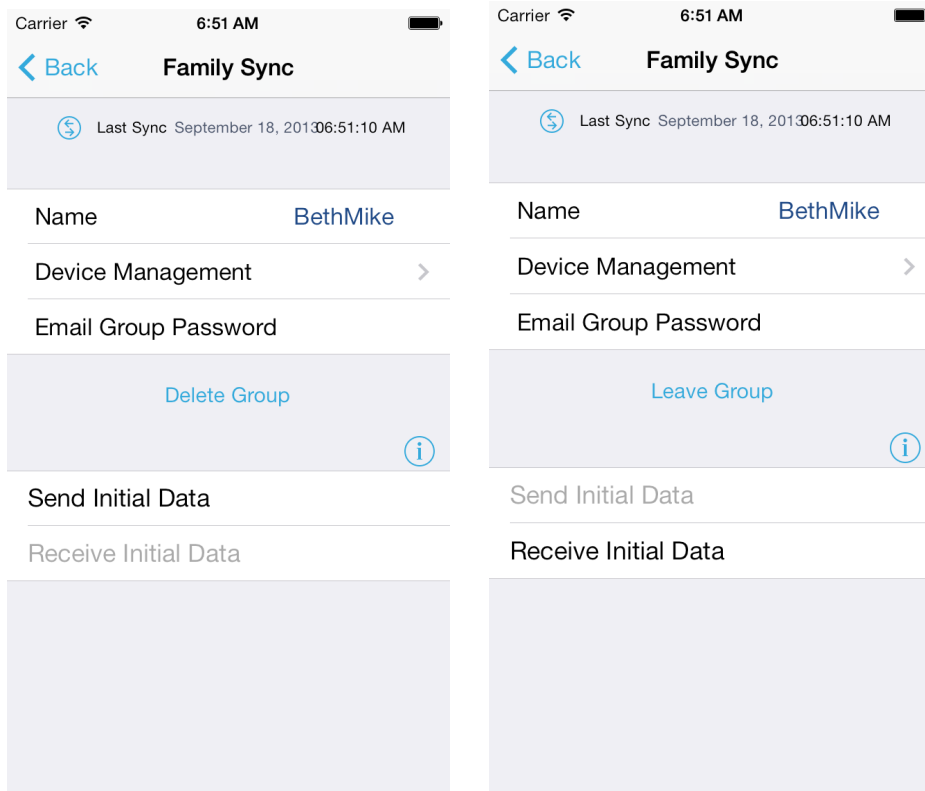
Carrier
6:51 AM

Back
Family Sync

Last Sync September 18, 2013 06:51:10 AM

Name BethMike

Device Management

Email Group Password

Delete Group

Send Initial Data

Receive Initial Data

Carrier
6:51 AM

Back
Family Sync

Last Sync September 18, 2013 06:51:10 AM

Name BethMike

Device Management

Email Group Password

Leave Group

Send Initial Data

Receive Initial Data